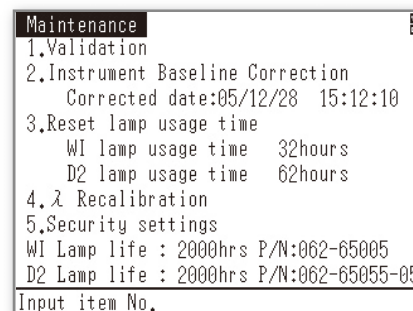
Maintenance
1.Validation
2.Instrument Baseline Correction
Corrected date:05/12/28 15:12:10
3.Reset lamp usage time
WI lamp usage time 32hours
D2 lamp usage time 62hours
4.λ Recalibration
5.Security settings
WI Lamp life : 2000hrs P/N:062-65005
D2 Lamp life : 2000hrs P/N:062-65055-0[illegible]
Input item No.